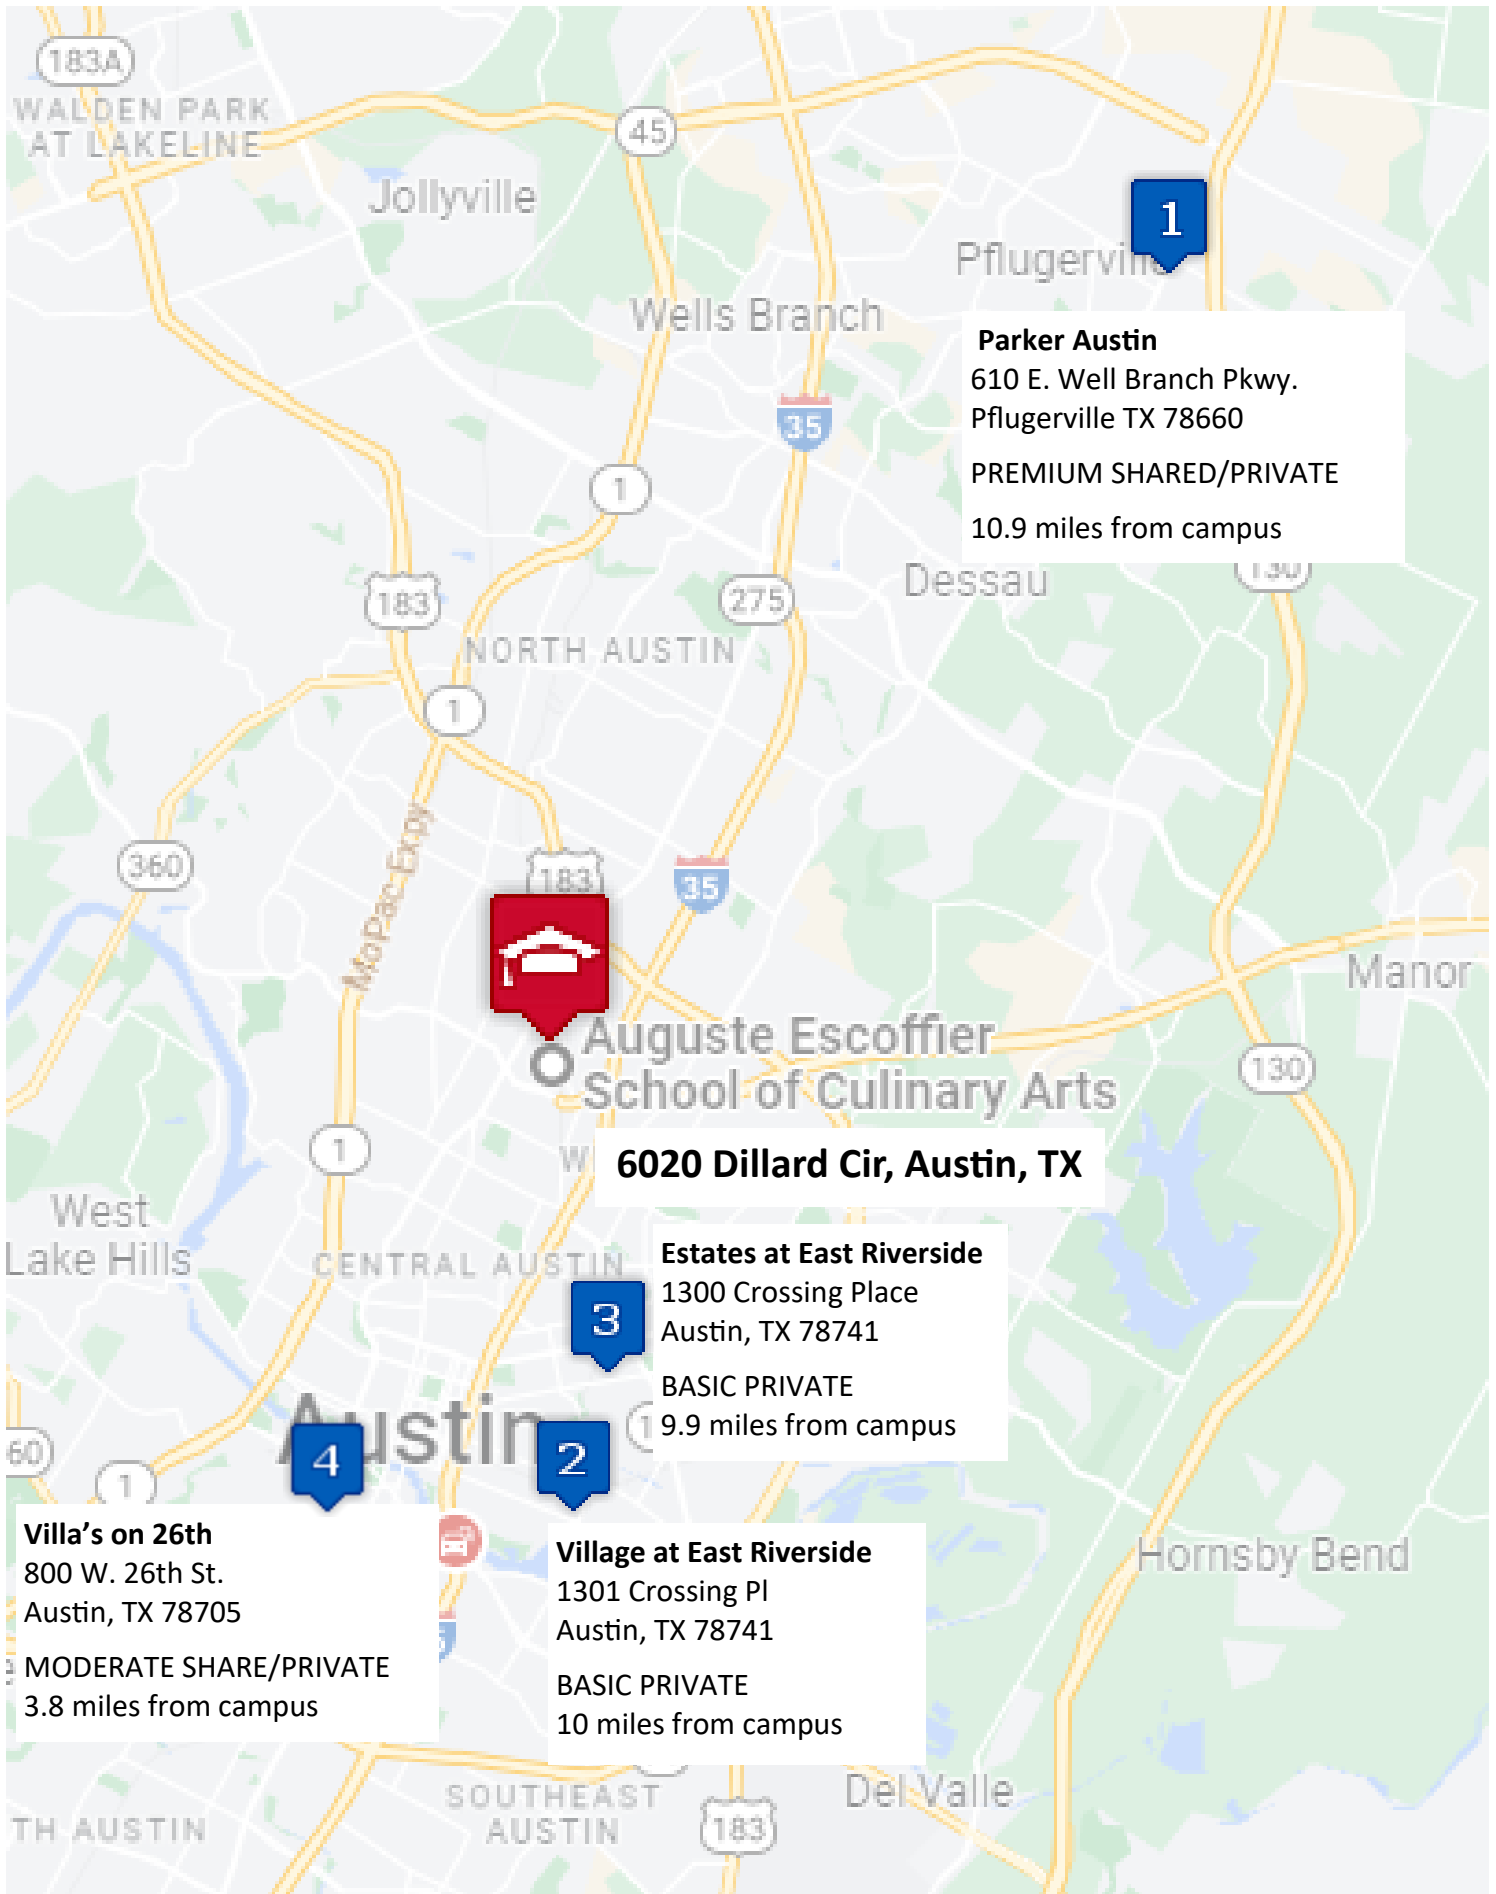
183A
WALDEN PARK AT LAKELINE
45
Jollyville
1
Pflugerville
Wells Branch
Parker Austin
610 E. Well Branch Pkwy.
Pflugerville TX 78660
PREMIUM SHARED/PRIVATE
10.9 miles from campus
35
1
183
275
Dessau
NORTH AUSTIN
1
MoPac Expy
360
183
35
Manor
Auguste Escoffier School of Culinary Arts
130
1
6020 Dillard Cir, Austin, TX
West Lake Hills
CENTRAL AUSTIN
3
Estates at East Riverside
1300 Crossing Place
Austin, TX 78741
BASIC PRIVATE
9.9 miles from campus
Austin
4
2
1
Villa's on 26th
800 W. 26th St.
Austin, TX 78705
MODERATE SHARE/PRIVATE
3.8 miles from campus
Village at East Riverside
1301 Crossing Pl
Austin, TX 78741
BASIC PRIVATE
10 miles from campus
Hornsby Bend
Del Valle
SOUTHEAST AUSTIN
183
TH AUSTIN